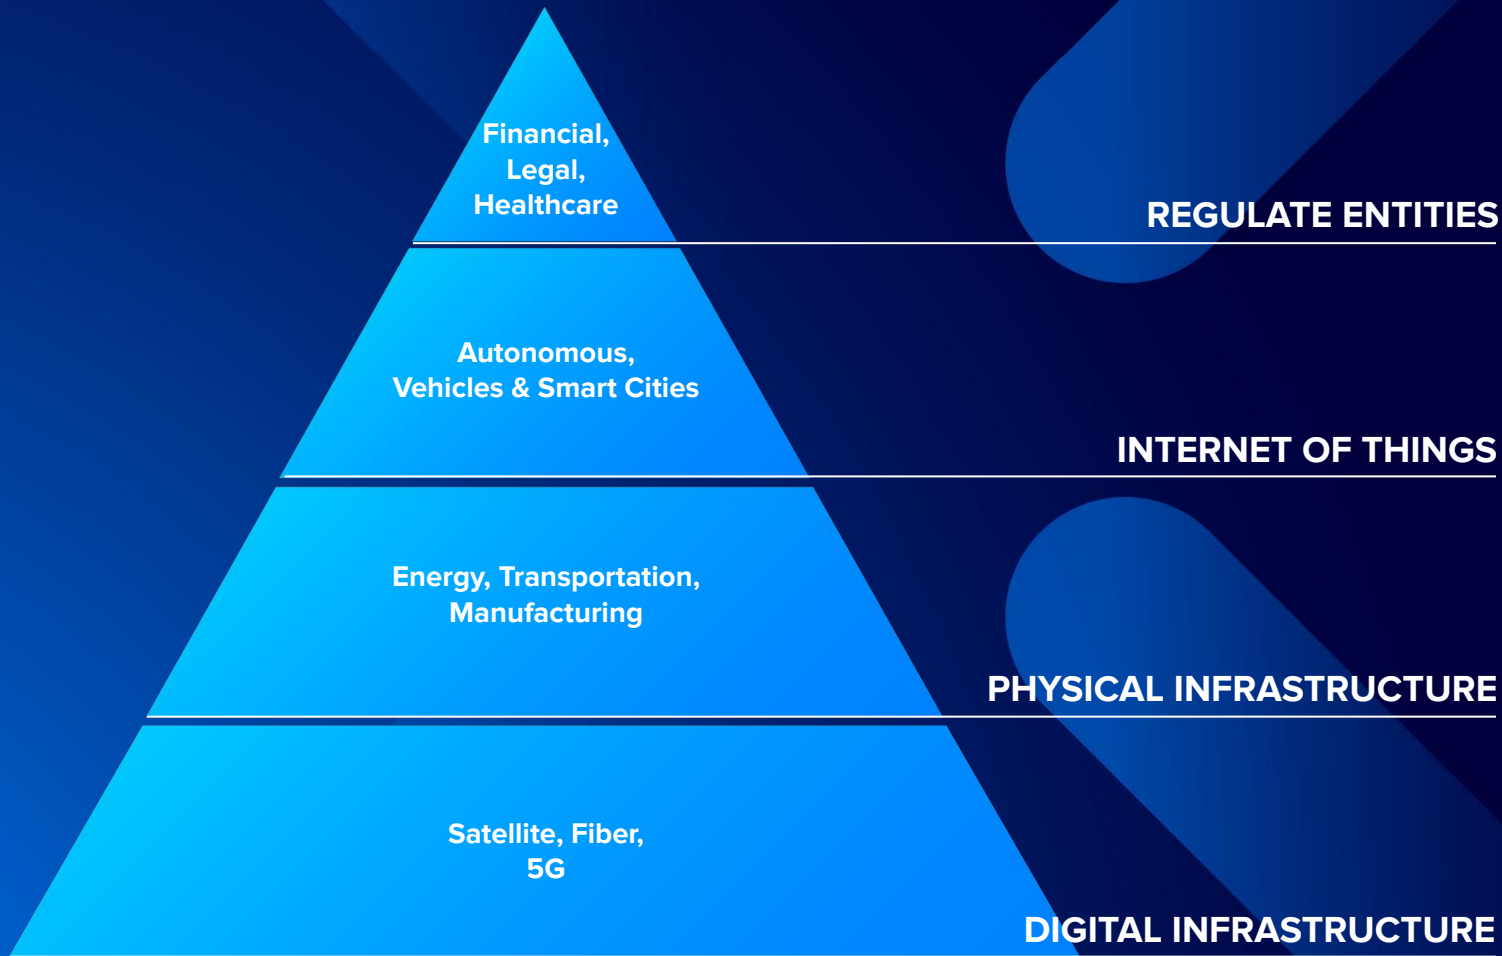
Financial,
Legal,
Healthcare

REGULATE ENTITIES

Autonomous,
Vehicles & Smart Cities

INTERNET OF THINGS

Energy, Transportation,
Manufacturing

PHYSICAL INFRASTRUCTURE

Satellite, Fiber,
5G

DIGITAL INFRASTRUCTURE